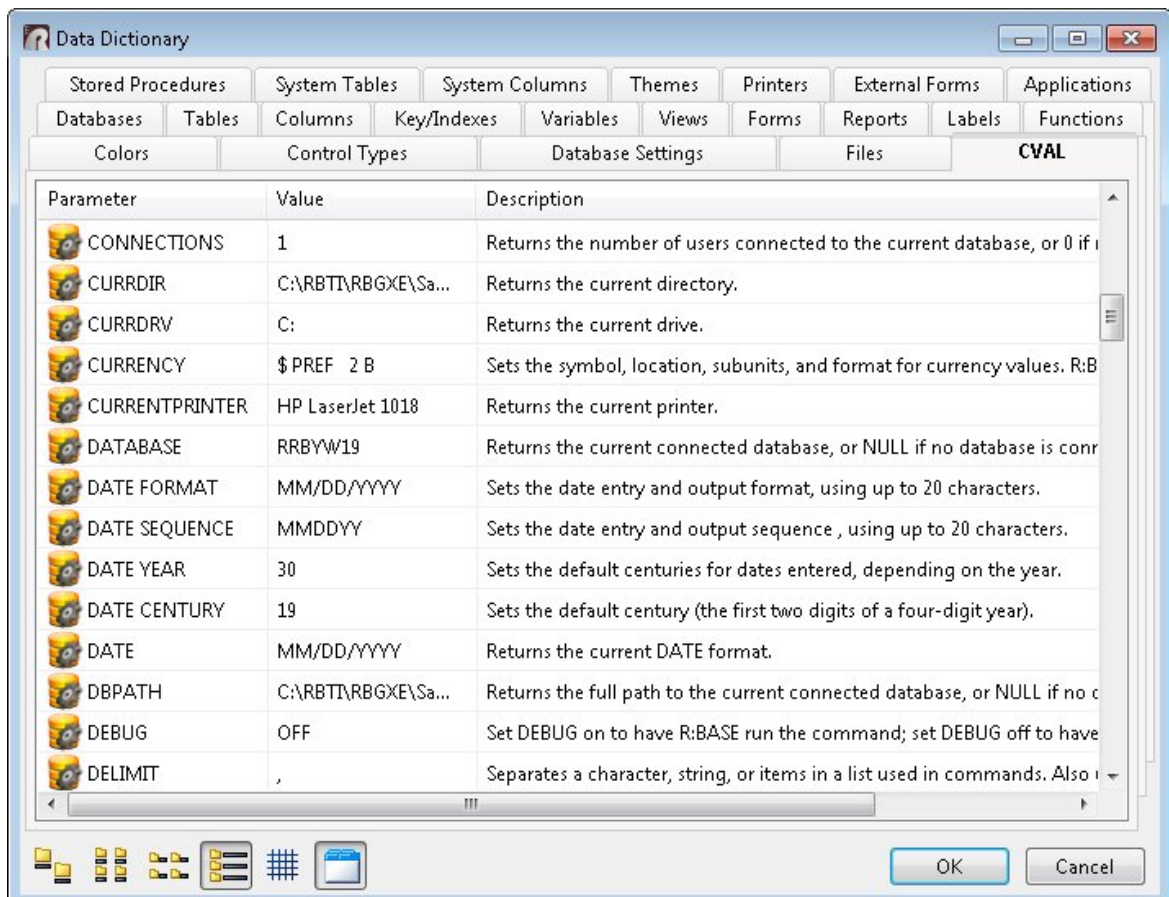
Data Dictionary

Stored Procedures | System Tables | System Columns | Themes | Printers | External Forms | Applications
Databases | Tables | Columns | Key/Indexes | Variables | Views | Forms | Reports | Labels | Functions
Colors | Control Types | Database Settings | Files | CVAL

| Parameter | Value | Description |
|---|---|---|
| CONNECTIONS | 1 | Returns the number of users connected to the current database, or 0 if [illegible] |
| CURRDIR | C:\RBTI\RBGXE\Sa... | Returns the current directory. |
| CURRDRV | C: | Returns the current drive. |
| CURRENCY | $ PREF 2 B | Sets the symbol, location, subunits, and format for currency values. R:B |
| CURRENTPRINTER | HP LaserJet 1018 | Returns the current printer. |
| DATABASE | RRBYW19 | Returns the current connected database, or NULL if no database is conr |
| DATE FORMAT | MM/DD/YYYY | Sets the date entry and output format, using up to 20 characters. |
| DATE SEQUENCE | MMDDYY | Sets the date entry and output sequence , using up to 20 characters. |
| DATE YEAR | 30 | Sets the default centuries for dates entered, depending on the year. |
| DATE CENTURY | 19 | Sets the default century (the first two digits of a four-digit year). |
| DATE | MM/DD/YYYY | Returns the current DATE format. |
| DBPATH | C:\RBTI\RBGXE\Sa... | Returns the full path to the current connected database, or NULL if no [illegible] |
| DEBUG | OFF | Set DEBUG on to have R:BASE run the command; set DEBUG off to have |
| DELIMIT | , | Separates a character, string, or items in a list used in commands. Also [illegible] |

OK | Cancel